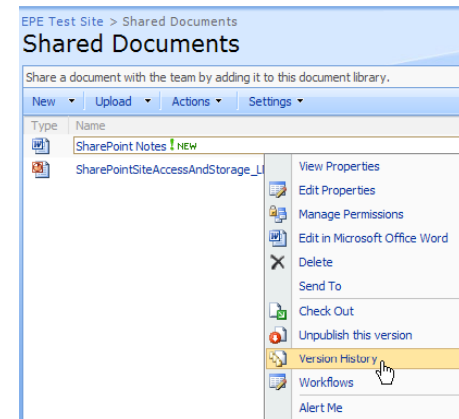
EPE Test Site > Shared Documents
Shared Documents

Share a document with the team by adding it to this document library.

New ▾ | Upload ▾ | Actions ▾ | Settings ▾

Type | Name

SharePoint Notes ! NEW

SharePointSiteAccessAndStorage_Ll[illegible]

View Properties
Edit Properties
Manage Permissions
Edit in Microsoft Office Word
Delete
Send To
Check Out
Unpublish this version
Version History
Workflows
Alert Me